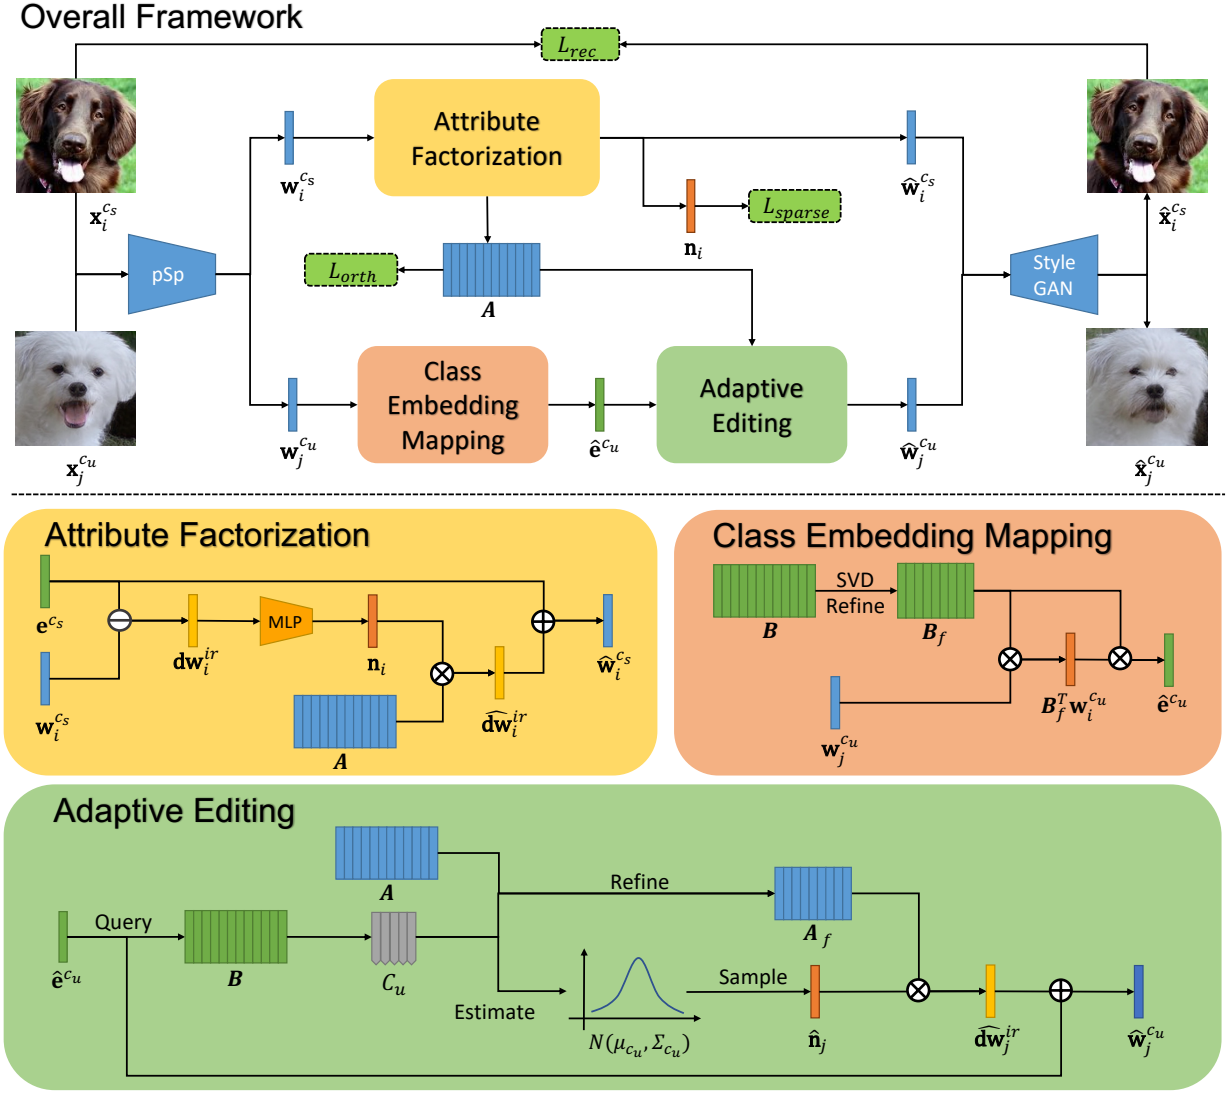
Overall Framework

$L_{rec}$

$\mathbf{x}_i^{c_s}$

$\mathbf{w}_i^{c_s}$

Attribute Factorization

$\widehat{\mathbf{w}}_i^{c_s}$

$\hat{\mathbf{x}}_i^{c_s}$

$\mathbf{n}_i$

$L_{sparse}$

pSp

$L_{orth}$

$\boldsymbol{A}$

Style GAN

$\mathbf{x}_j^{c_u}$

$\mathbf{w}_j^{c_u}$

Class Embedding Mapping

$\hat{\mathbf{e}}^{c_u}$

Adaptive Editing

$\widehat{\mathbf{w}}_j^{c_u}$

$\hat{\mathbf{x}}_j^{c_u}$

Attribute Factorization

$\mathbf{e}^{c_s}$

$\mathbf{w}_i^{c_s}$

$\mathbf{dw}_i^{ir}$

MLP

$\mathbf{n}_i$

$\boldsymbol{A}$

$\widehat{\mathbf{dw}}_i^{ir}$

$\widehat{\mathbf{w}}_i^{c_s}$

Class Embedding Mapping

SVD

Refine

$\boldsymbol{B}$

$\boldsymbol{B}_f$

$\mathbf{w}_j^{c_u}$

$\boldsymbol{B}_f^T\mathbf{w}_i^{c_u}$

$\hat{\mathbf{e}}^{c_u}$

Adaptive Editing

$\boldsymbol{A}$

Refine

$\boldsymbol{A}_f$

Query

$\hat{\mathbf{e}}^{c_u}$

$\boldsymbol{B}$

$C_u$

Estimate

$N(\mu_{c_u}, \Sigma_{c_u})$

Sample

$\hat{\mathbf{n}}_j$

$\widehat{\mathbf{dw}}_j^{ir}$

$\widehat{\mathbf{w}}_j^{c_u}$